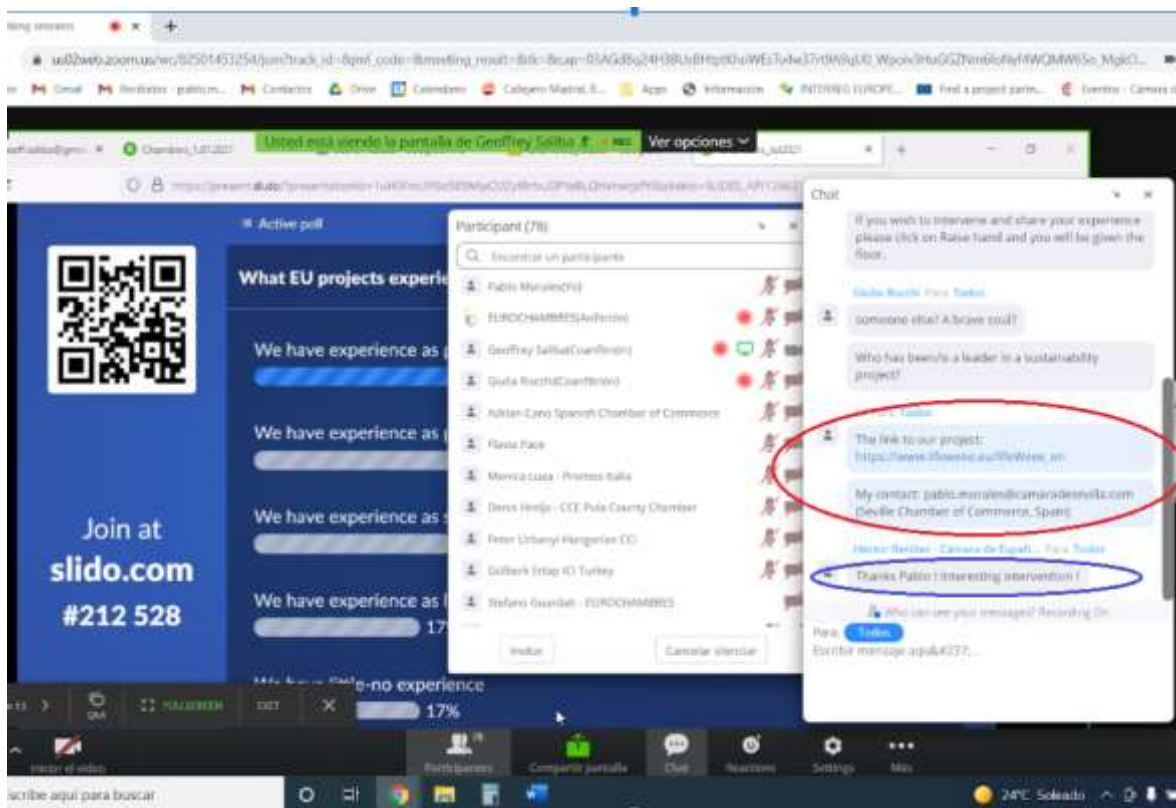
Usted está viendo la pantalla de Geoffrey Saliba
Ver opciones

Active poll

What EU projects experie

We have experience as

We have experience as

We have experience as

We have experience as
17

We have little-no experience
17%

Join at
slido.com
#212 528

Participant (78)

Encontrar un participante

Pablo Morales(Yo)
EUROCHAMBRES(Anfitrión)
Geoffrey Saliba(Coanfitrión)
Giulia Rocchi(Coanfitrión)
Adrian Cano Spanish Chamber of Commerce
Flavia Pace
Monica Lupa - Promos Italia
Denis Hrvoje - CCE Pula County Chamber
Peter Urbanyi Hungarian CCI
Gulberk Ertap ICI Turkey
Stefano Guardati - EUROCHAMBRES

Invitar
Cancelar silenciar

Chat

If you wish to intervene and share your experience please click on Raise hand and you will be given the floor.

Giulia Rocchi Para Todos
someone else? A brave soul?

Who has been/is a leader in a sustainability project?

Para Todos
The link to our project:
https://www.lifewine.eu/lifewine_en

My contact: pablo.morales@camaradesevilla.com (Seville Chamber of Commerce, Spain)

Hector Benitez - Camara de España Para Todos
Thanks Pablo ! Interesting intervention !

Who can see your messages? Recording On

Para: Todos
Escribir mensaje aquí&#237;...

FULLSCREEN
EXIT

Participantes
Compartir pantalla
Chat
Reacciones
Settings
Más

Escribe aquí para buscar
24ºC Soleado